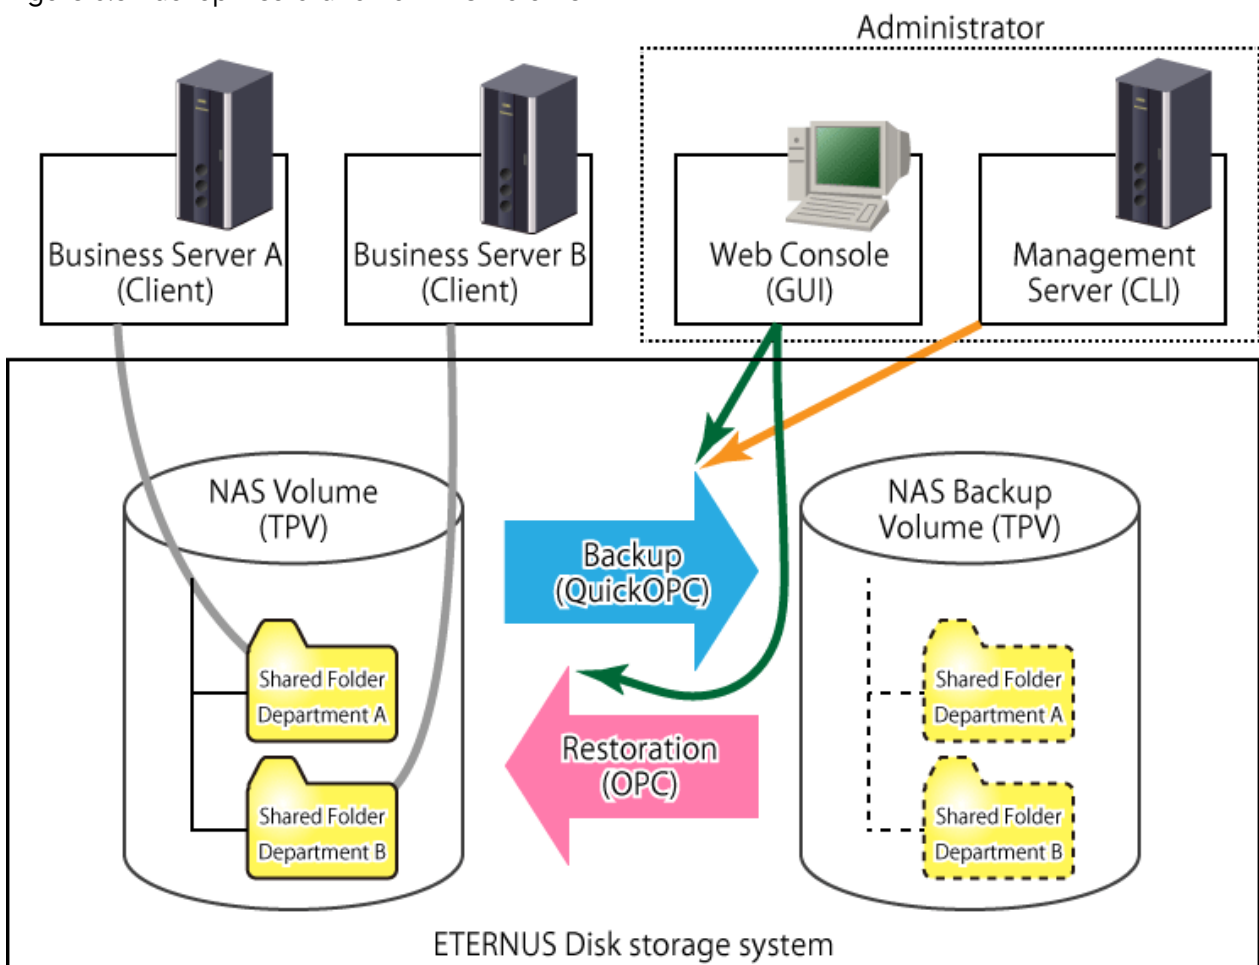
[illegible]

Administrator

Business Server A (Client)

Business Server B (Client)

Web Console (GUI)

Management Server (CLI)

NAS Volume (TPV)

Backup (QuickOPC)

NAS Backup Volume (TPV)

Shared Folder Department A

Shared Folder Department B

Restoration (OPC)

Shared Folder Department A

Shared Folder Department B

ETERNUS Disk storage system